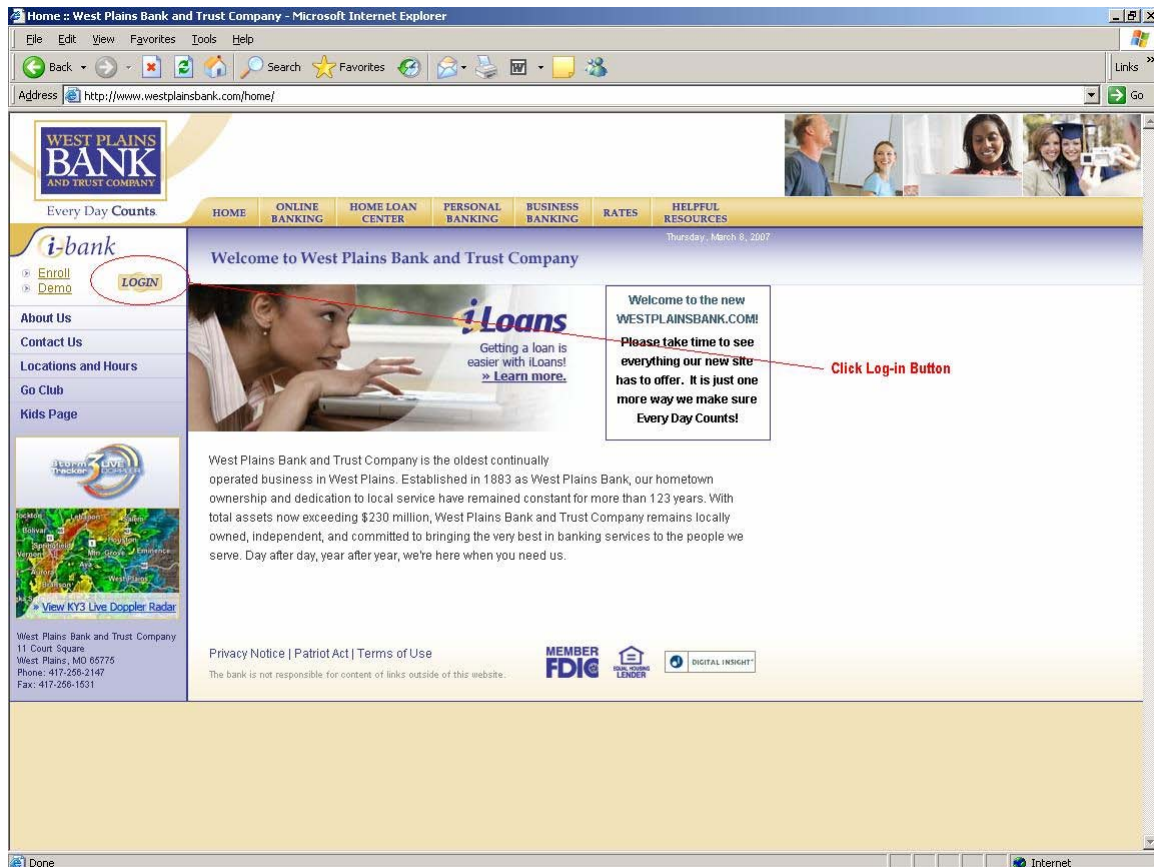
Home :: West Plains Bank and Trust Company - Microsoft Internet Explorer

File Edit View Favorites Tools Help

Back Search Favorites Links

Address http://www.westplainsbank.com/home/ Go

WEST PLAINS BANK AND TRUST COMPANY

Every Day Counts.

HOME ONLINE BANKING HOME LOAN CENTER PERSONAL BANKING BUSINESS BANKING RATES HELPFUL RESOURCES

i-bank

Enroll
Demo
LOGIN

Thursday, March 8, 2007

Welcome to West Plains Bank and Trust Company

About Us
Contact Us
Locations and Hours
Go Club
Kids Page

iLoans
Getting a loan is easier with iLoans!
» Learn more.

Welcome to the new WESTPLAINSBANK.COM!
Please take time to see everything our new site has to offer. It is just one more way we make sure Every Day Counts!

Click Log-in Button

Storm Tracker 3 Live Doppler

Lebanon Bolivar Springfield Houston Mtn. Grove Eminence Aurora Branson West Plains Vernon Ava

» View KY3 Live Doppler Radar

West Plains Bank and Trust Company is the oldest continually operated business in West Plains. Established in 1883 as West Plains Bank, our hometown ownership and dedication to local service have remained constant for more than 123 years. With total assets now exceeding $230 million, West Plains Bank and Trust Company remains locally owned, independent, and committed to bringing the very best in banking services to the people we serve. Day after day, year after year, we're here when you need us.

West Plains Bank and Trust Company
11 Court Square
West Plains, MO 65775
Phone: 417-256-2147
Fax: 417-256-1531

Privacy Notice | Patriot Act | Terms of Use

The bank is not responsible for content of links outside of this website.

MEMBER FDIC

EQUAL HOUSING LENDER

DIGITAL INSIGHT

Done

Internet